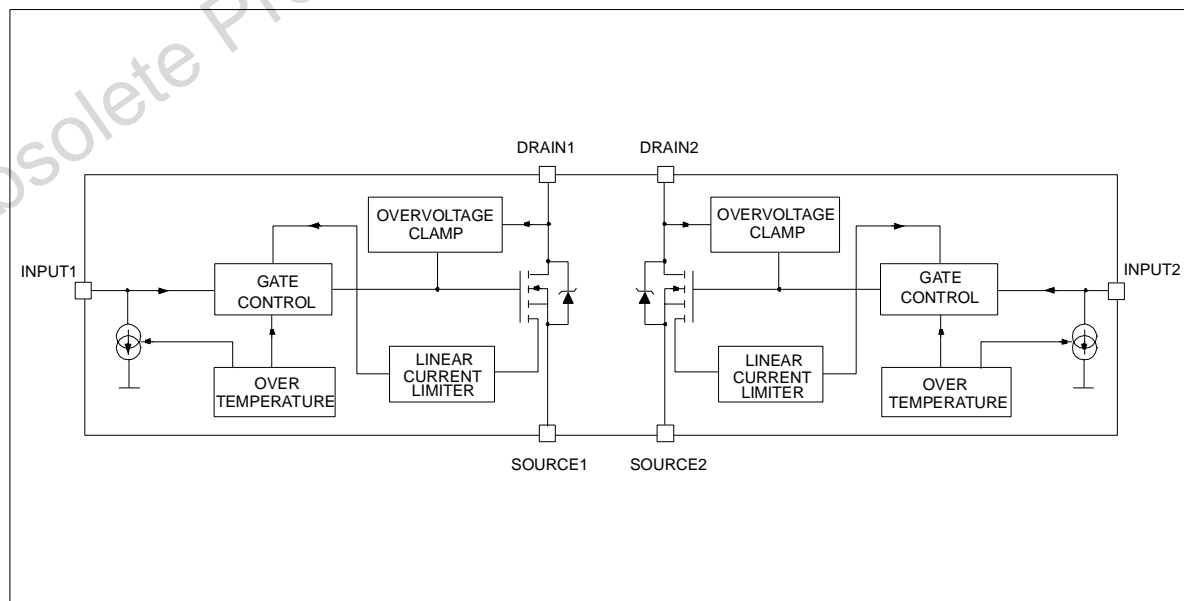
Obsolete Pro

DRAIN1 DRAIN2

OVERVOLTAGE CLAMP

OVERVOLTAGE CLAMP

INPUT1

GATE CONTROL

GATE CONTROL

INPUT2

LINEAR CURRENT LIMITER

LINEAR CURRENT LIMITER

OVER TEMPERATURE

OVER TEMPERATURE

SOURCE1 SOURCE2